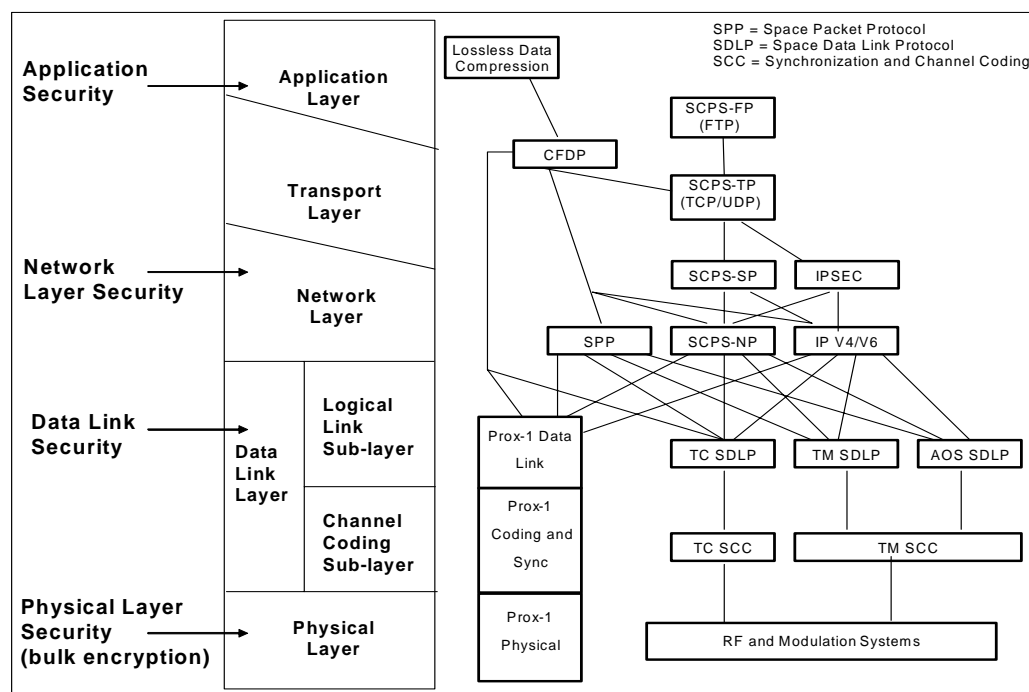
SPP = Space Packet Protocol
SDLP = Space Data Link Protocol
SCC = Synchronization and Channel Coding

Application Security

Network Layer Security

Data Link Security

Physical Layer Security (bulk encryption)

Application Layer

Transport Layer

Network Layer

Data Link Layer

Logical Link Sub-layer

Channel Coding Sub-layer

Physical Layer

Lossless Data Compression

CFDP

SCPS-FP (FTP)

SCPS-TP (TCP/UDP)

SCPS-SP

IPSEC

SPP

SCPS-NP

IP V4/V6

Prox-1 Data Link

Prox-1 Coding and Sync

Prox-1 Physical

TC SDLP

TM SDLP

AOS SDLP

TC SCC

TM SCC

RF and Modulation Systems